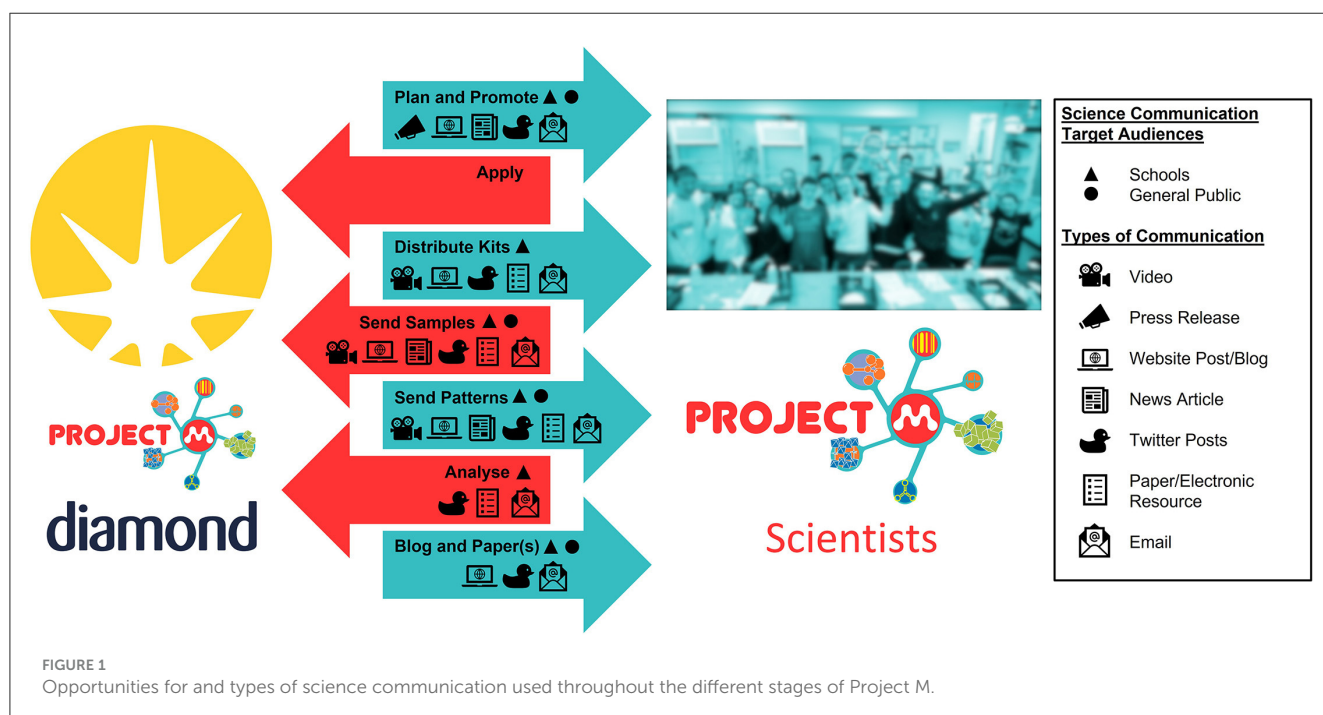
PROJECT M

diamond

Plan and Promote ▲ ●

Apply

Distribute Kits ▲

Send Samples ▲ ●

Send Patterns ▲ ●

Analyse ▲

Blog and Paper(s) ▲ ●

PROJECT M

Scientists

Science Communication Target Audiences

▲ Schools
● General Public

Types of Communication

Video

Press Release

Website Post/Blog

News Article

Twitter Posts

Paper/Electronic Resource

Email

FIGURE 1
Opportunities for and types of science communication used throughout the different stages of Project M.